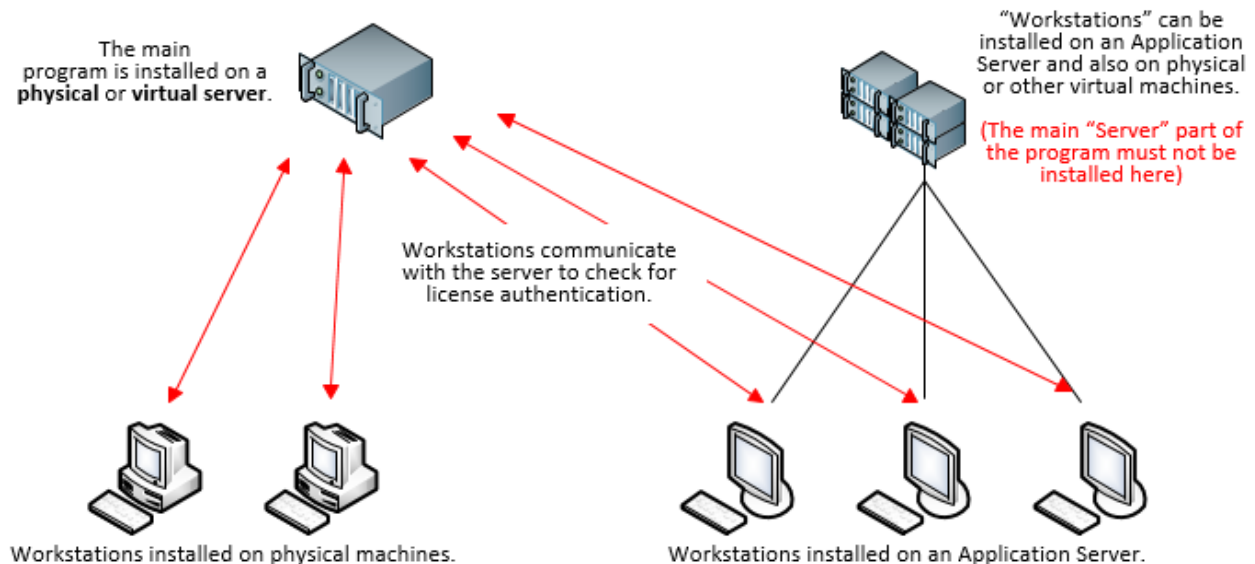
The main program is installed on a **physical** or **virtual server**.

“Workstations” can be installed on an Application Server and also on physical or other virtual machines.

(The main “Server” part of the program must not be installed here)

Workstations communicate with the server to check for license authentication.

Workstations installed on physical machines.

Workstations installed on an Application Server.